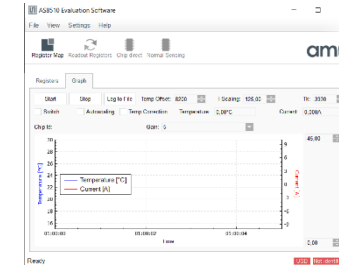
AS8510 Evaluation Software
File View Settings Help
Register Map Readout Registers Chip detect Normal Sensing
am
Registers Graph
Start Stop Log to File Temp Offset: 8200 I Scaling: 126.00 N: 3000
Switch Autoscaling Temp Correction Temperature: 0.00°C Current: 0.000A
Chip Id: Gain: 5
30
28
26
24
22
20
18
16
14
12
10
Temperature [°C]
Temperature [°C]
Current [A]
8
6
4
2
0
-2
-4
-6
-8
-10
Current [A]
01:00:00 01:00:02 01:00:04
time
45.00
2.00
Ready USB Not identified